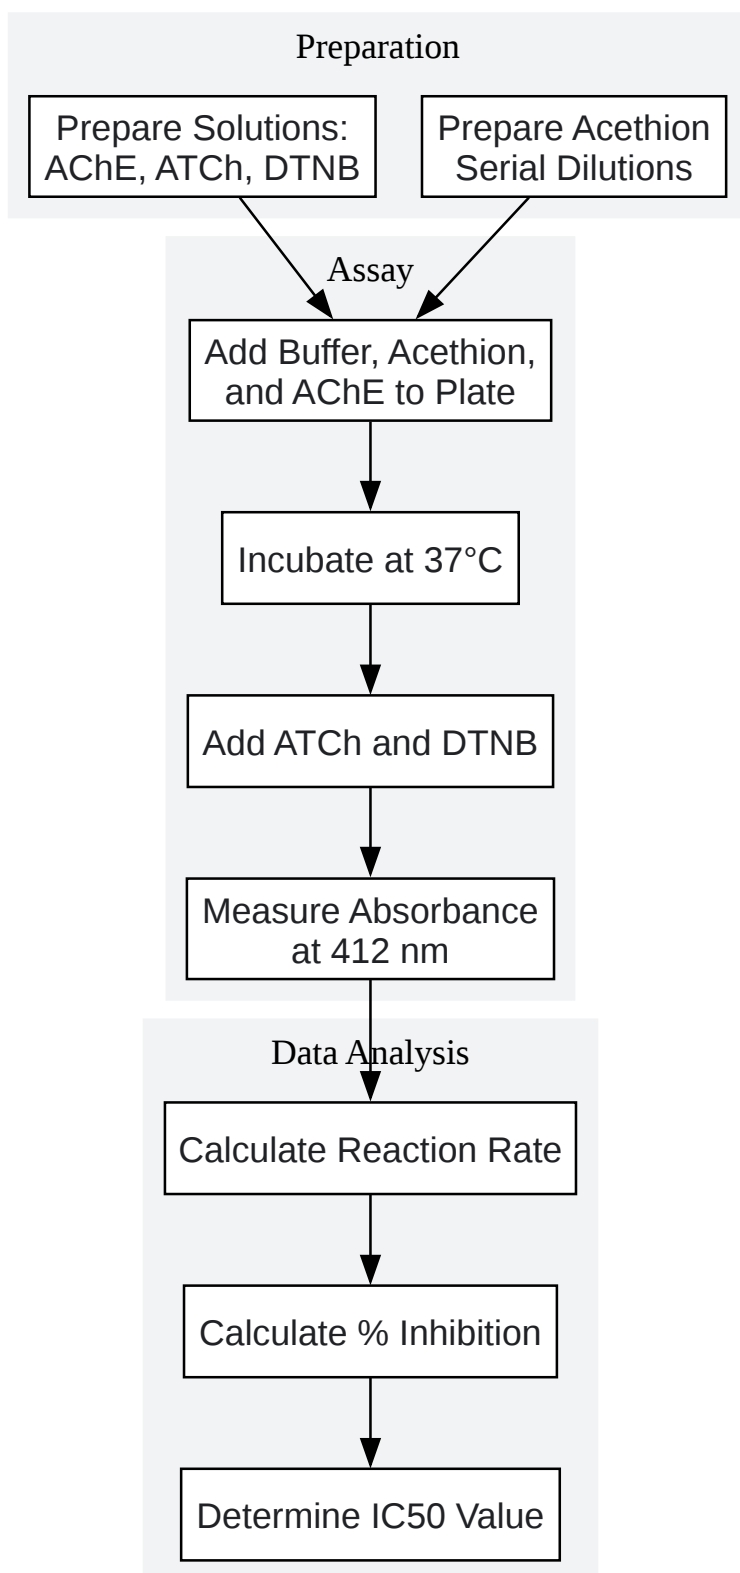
Preparation

Prepare Solutions: AChE, ATCh, DTNB

Prepare Acethion Serial Dilutions

Assay

Add Buffer, Acethion, and AChE to Plate

Incubate at 37°C

Add ATCh and DTNB

Measure Absorbance at 412 nm

Data Analysis

Calculate Reaction Rate

Calculate % Inhibition

Determine IC50 Value